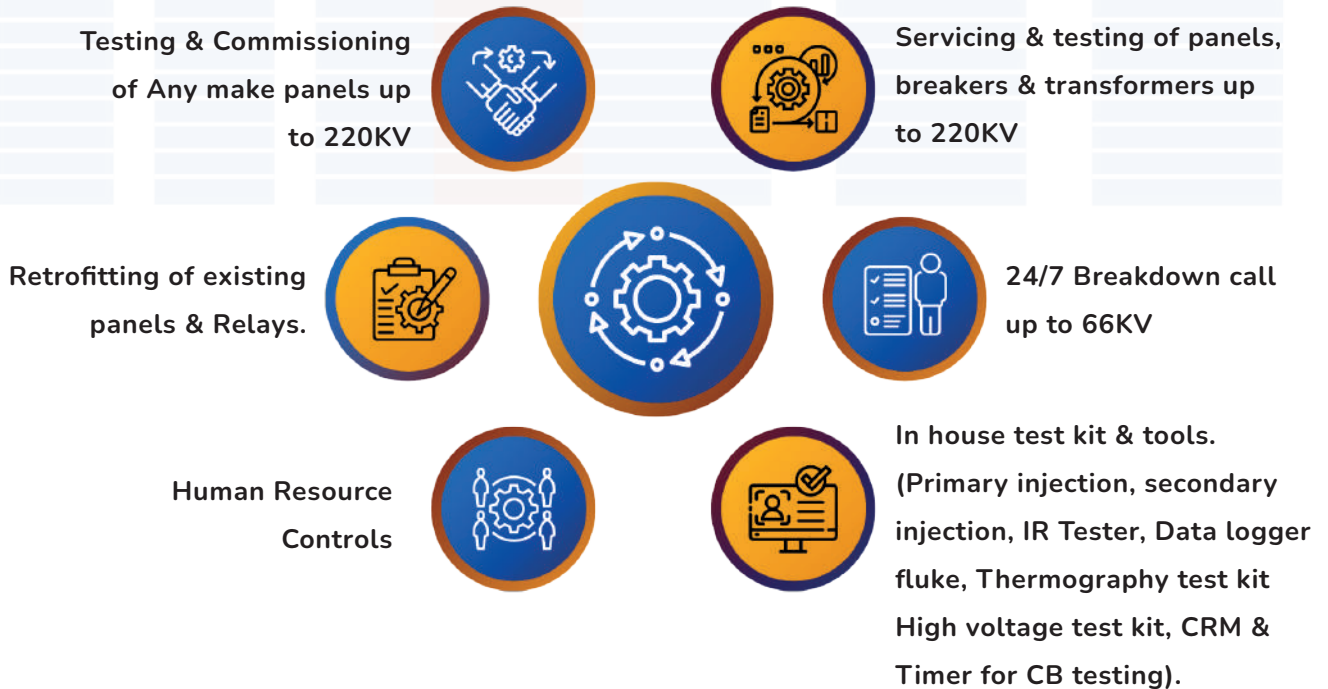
Testing & Commissioning of Any make panels up to 220KV

Servicing & testing of panels, breakers & transformers up to 220KV

Retrofitting of existing panels & Relays.

24/7 Breakdown call up to 66KV

Human Resource Controls

In house test kit & tools. (Primary injection, secondary injection, IR Tester, Data logger fluke, Thermography test kit High voltage test kit, CRM & Timer for CB testing).